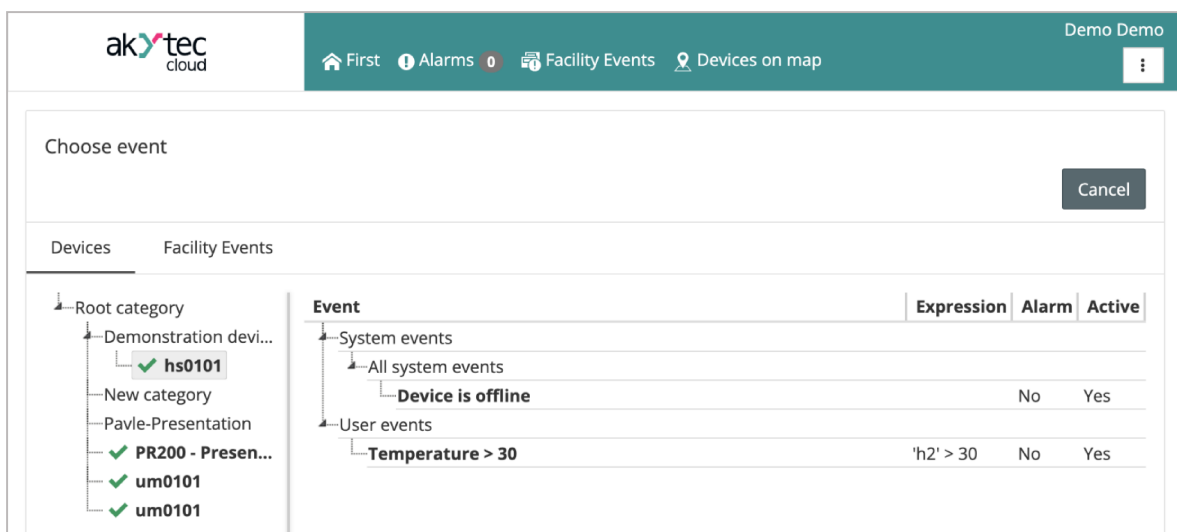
akytec cloud

First Alarms 0 Facility Events Devices on map

Demo Demo

⋮

Choose event

Cancel

Devices Facility Events

Root category
Demonstration devi...
hs0101
New category
Pavle-Presentation
PR200 - Presen...
um0101
um0101

| Event | Expression | Alarm | Active |
|---|---|---|---|
| System events | | | |
| All system events | | | |
| Device is offline | | No | Yes |
| User events | | | |
| Temperature > 30 | 'h2' > 30 | No | Yes |